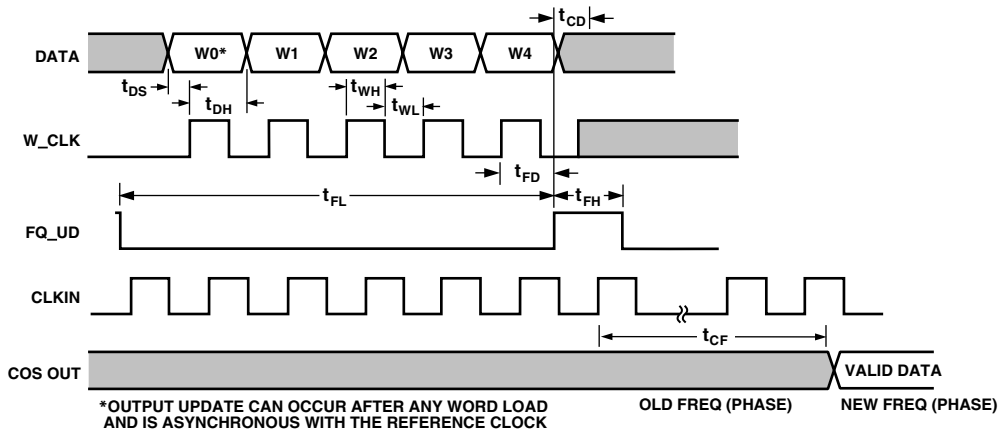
$t_{CD}$

DATA

W0*

W1

W2

W3

W4

$t_{DS}$

$t_{DH}$

$t_{WH}$

$t_{WL}$

W_CLK

$t_{FD}$

$t_{FL}$

$t_{FH}$

FQ_UD

CLKIN

$t_{CF}$

COS OUT

VALID DATA

*OUTPUT UPDATE CAN OCCUR AFTER ANY WORD LOAD AND IS ASYNCHRONOUS WITH THE REFERENCE CLOCK

OLD FREQ (PHASE)

NEW FREQ (PHASE)